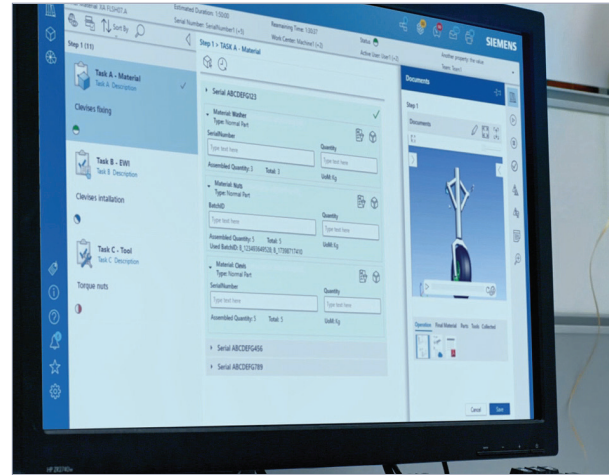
Material: 5A FUSH07.A
Estimated Duration: 1:30:00
Serial Number: SerialNumber1 (+3)
Remaining Time: 1:30:37
Work Center: Machine1 (+2)
Status
Active User: User1 (+2)
Another property: the value
Team: Team1
SIEMENS

Sort By

Step 1 (11)

Task A - Material
Task A Description

Clevises fixing

Task B - EWI
Task B Description

Clevises installation

Task C - Tool
Task C Description

Torque nuts

Step 1 > TASK A - Material

Serial ABCDEFG123

Material: Washer
Type: Normal Part
SerialNumber
Type text here
Quantity
Type text here
Assembled Quantity: 3
Total: 3
UoM: Kg

Material: Nuts
Type: Normal Part
BatchID
Type text here
Quantity
Type text here
Assembled Quantity: 5
Total: 5
UoM: Kg
Used BatchID: 8_123456449328; 8_1758677403

Material: Clevis
Type: Normal Part
SerialNumber
Type text here
Quantity
Type text here
Assembled Quantity: 5
Total: 5
UoM: Kg

Serial ABCDEFG456

Serial ABCDEFG789

Documents
Step 1
Documents

Operation
Final Material
Parts
Tools
Collected

Cancel
Save